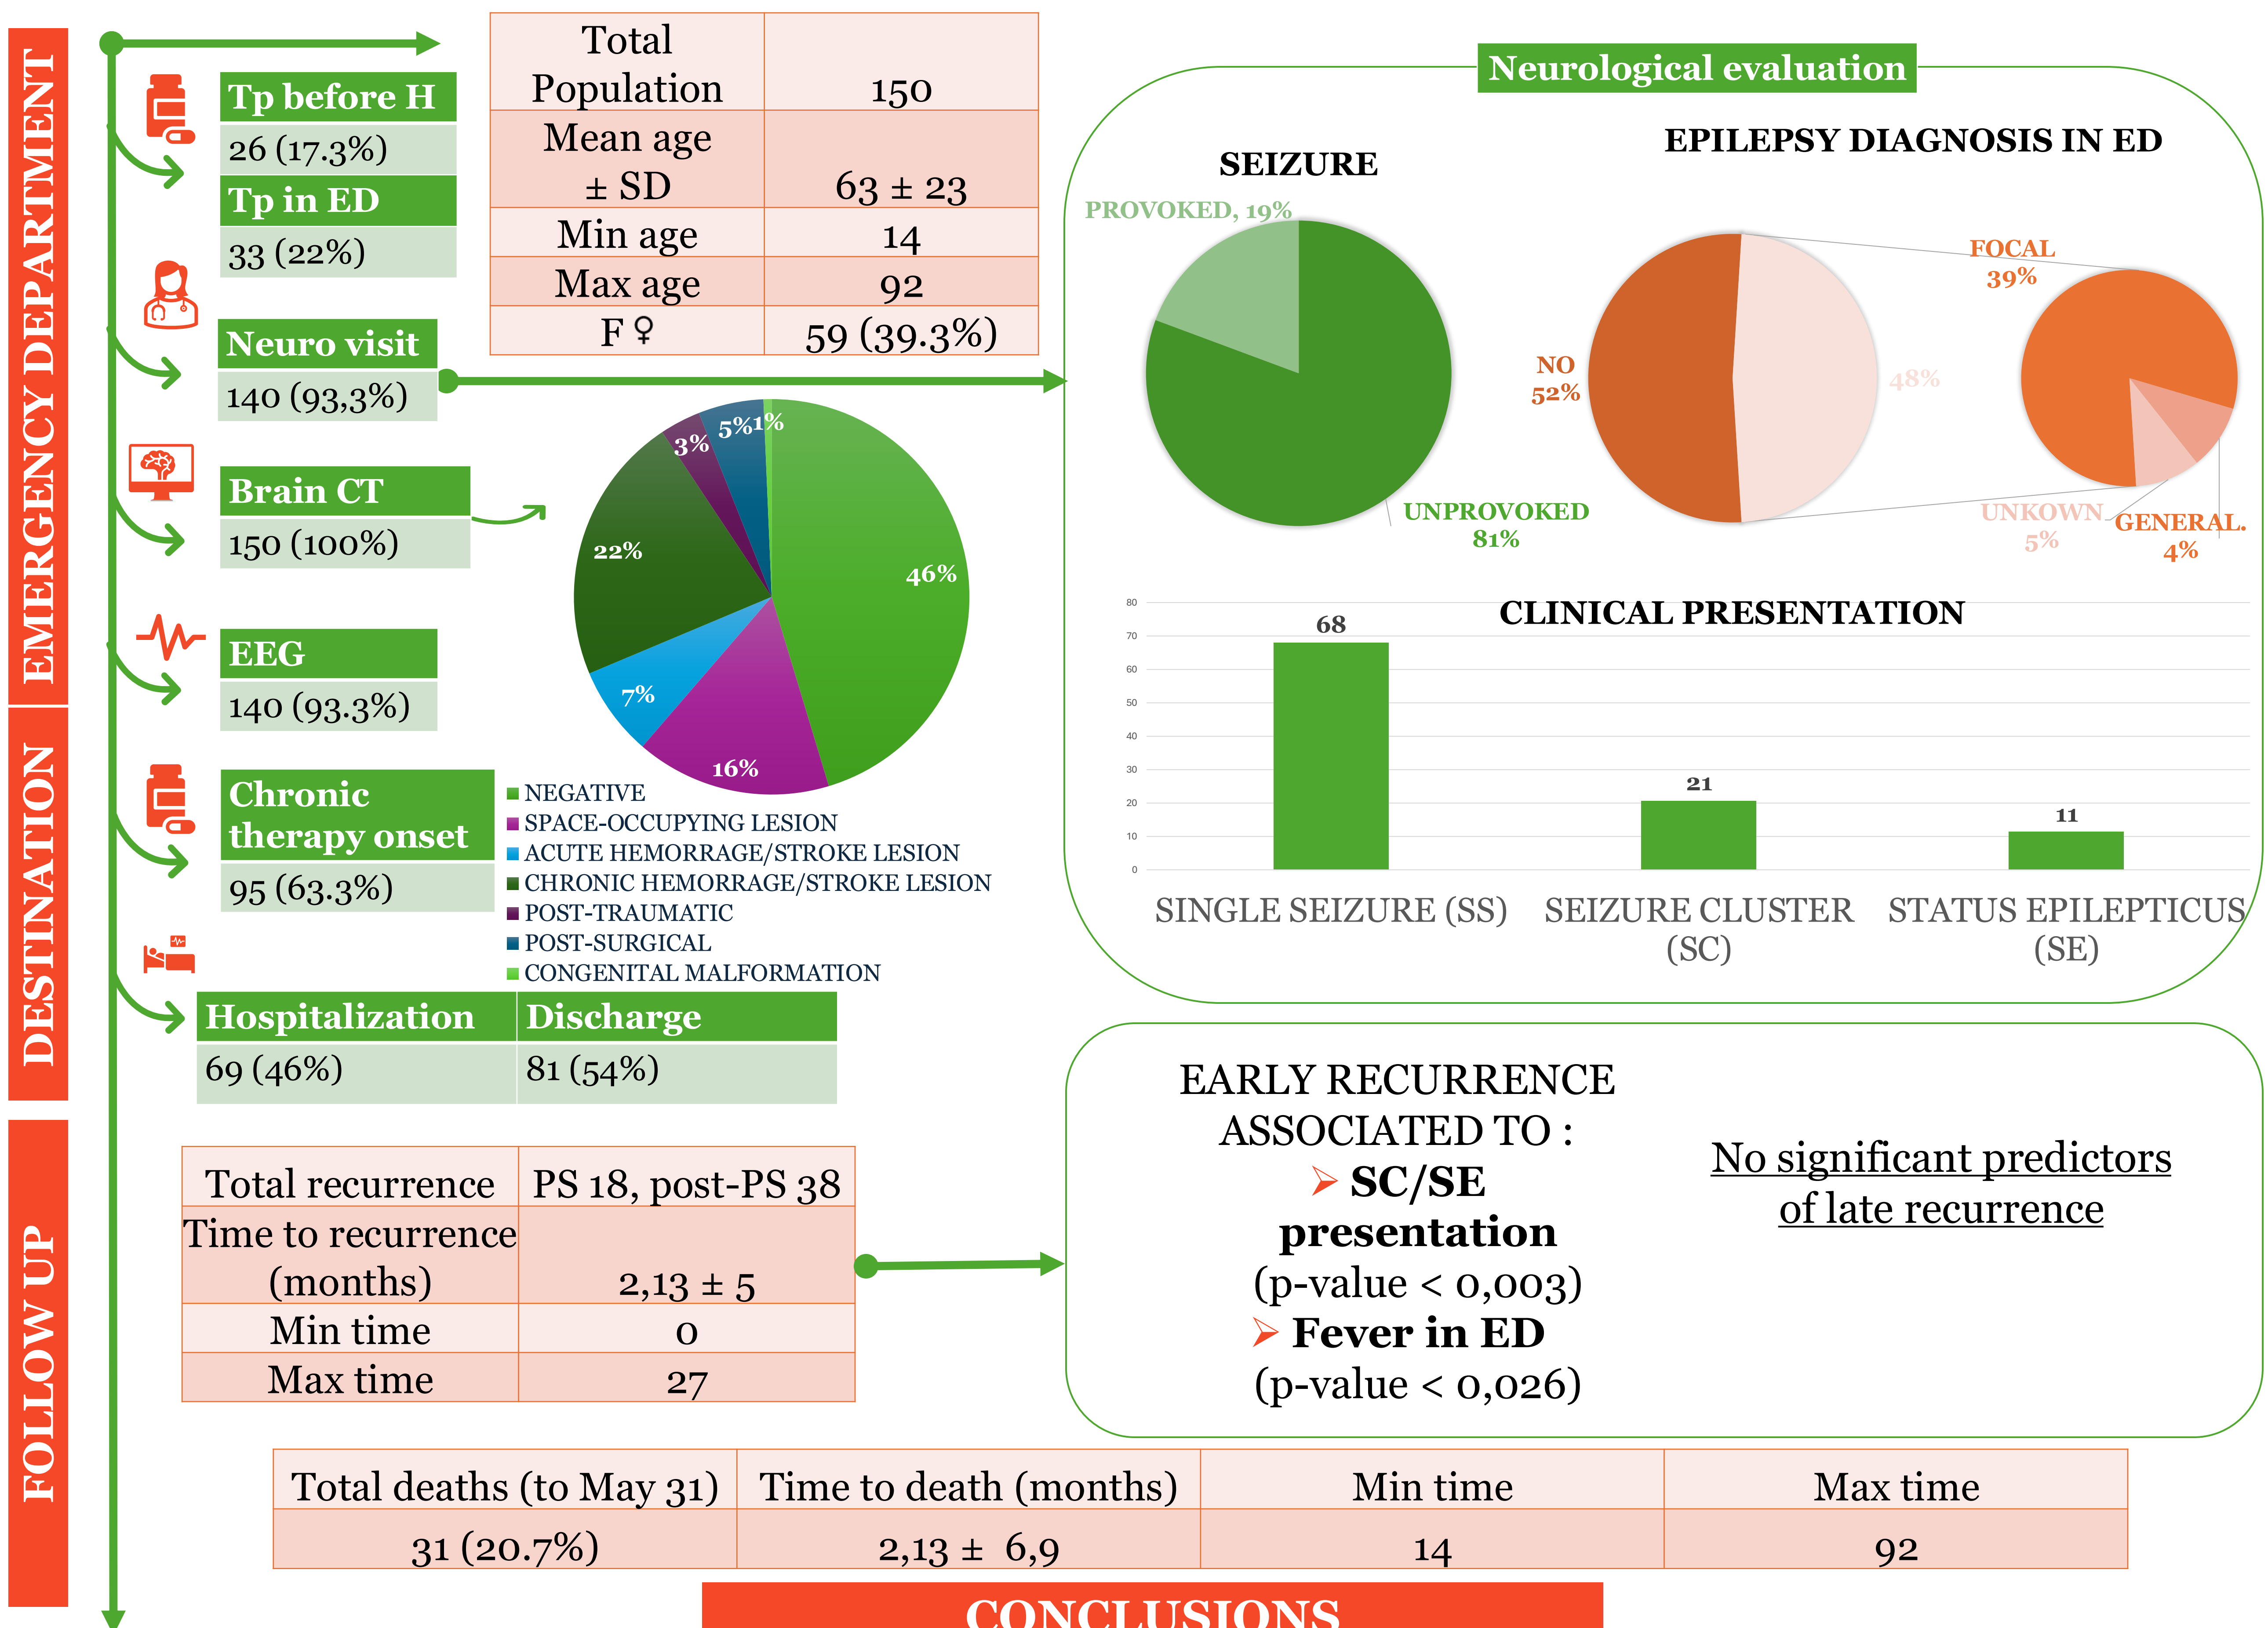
EMERGENCY DEPARTMENT

DESTINATION

FOLLOW UP

| Total Population | 150 |
|---|---|
| Mean age ± SD | 63 ± 23 |
| Min age | 14 |
| Max age | 92 |
| F ♀ | 59 (39.3%) |

Tp before H
26 (17.3%)
Tp in ED
33 (22%)

Neuro visit
140 (93,3%)

Brain CT
150 (100%)

EEG
140 (93.3%)

Chronic therapy onset
95 (63.3%)

46%
16%
7%
22%
3%
5%
1%

NEGATIVE
SPACE-OCCUPYING LESION
ACUTE HEMORRAGE/STROKE LESION
CHRONIC HEMORRAGE/STROKE LESION
POST-TRAUMATIC
POST-SURGICAL
CONGENITAL MALFORMATION

| Hospitalization | Discharge |
|---|---|
| 69 (46%) | 81 (54%) |

Neurological evaluation

SEIZURE
PROVOKED, 19%
UNPROVOKED 81%

EPILEPSY DIAGNOSIS IN ED
NO 52%
48%
FOCAL 39%
UNKOWN 5%
GENERAL. 4%

CLINICAL PRESENTATION
80
70
60
50
40
30
20
10
0
68
21
11
SINGLE SEIZURE (SS)
SEIZURE CLUSTER (SC)
STATUS EPILEPTICUS (SE)

| Total recurrence | PS 18, post-PS 38 |
|---|---|
| Time to recurrence (months) | 2,13 ± 5 |
| Min time | 0 |
| Max time | 27 |

EARLY RECURRENCE ASSOCIATED TO :
➢ SC/SE presentation
(p-value < 0,003)
➢ Fever in ED
(p-value < 0,026)

No significant predictors of late recurrence

| Total deaths (to May 31) | Time to death (months) | Min time | Max time |
|---|---|---|---|
| 31 (20.7%) | 2,13 ± 6,9 | 14 | 92 |

CONCLUSIONS